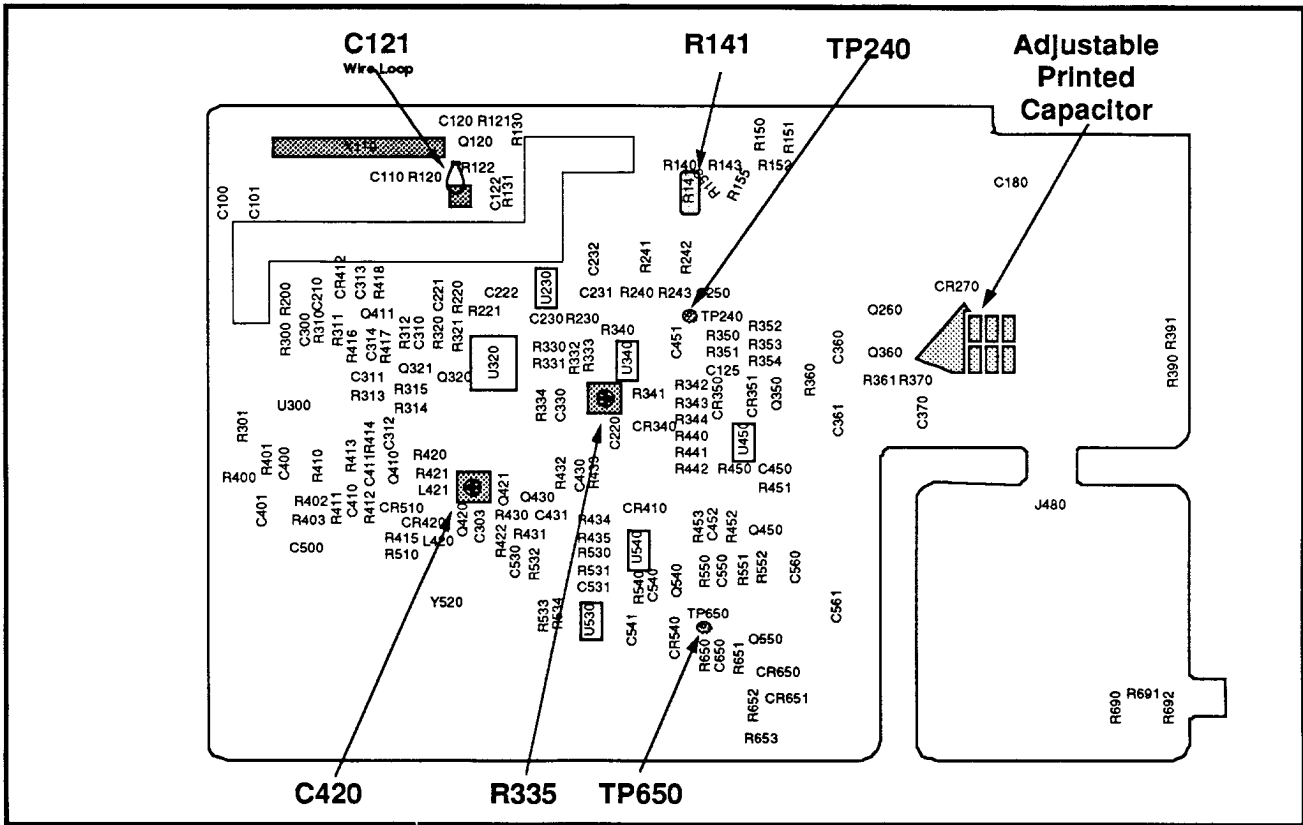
C121
Wire Loop

R141

TP240

Adjustable Printed Capacitor

C120 R121 Q120 R130 X110 R122 C110 R120 C122 R131 C100 C101

R140 R143 R141 R150 R151 R153 R155

C180

C232 R241 R242 U230 C222 C231 R240 R243 C250 C230 R230 TP240

CR270 Q260 Q360 R361 R370 C370

R300 R200 C300 R310 C210 R311 CR412 C313 R418 Q411 R416 C314 R417 R312 C310 R320 C221 R321 R220 R221

U320 Q321 Q320 C311 R315 R313 R314 U300

R340 R330 R331 R332 R333 U340 C451 R350 R351 R352 R353 R354 C360 R390 R391

R334 C330 C220 R341 R342 R343 CR350 R344 C125 CR351 Q350 R360 C361 CR340 R440 R441 R442 U450 R450 C450 R451

R301 R401 C400 R410 R413 R414 C312 Q410 C411 R400 R420 R421 L421 R402 C410 R411 R412 CR510 R403 CR420 Q420 Q421 R432 R433 C430 Q430 R430 C431 C303 R415 L420 R510 C500 R422 R431 C530 R532

CR410 R434 R435 R530 R531 C531 U540 R453 C452 R452 Q450 R540 C540 Q540 R550 C550 R551 R552 C560 C561

J480

Y520 R533 R534 U530 C541 CR540 TP650 Q550 R650 C650 R651 CR650 R652 CR651 R653

R690 R691 R692

C420

R335

TP650